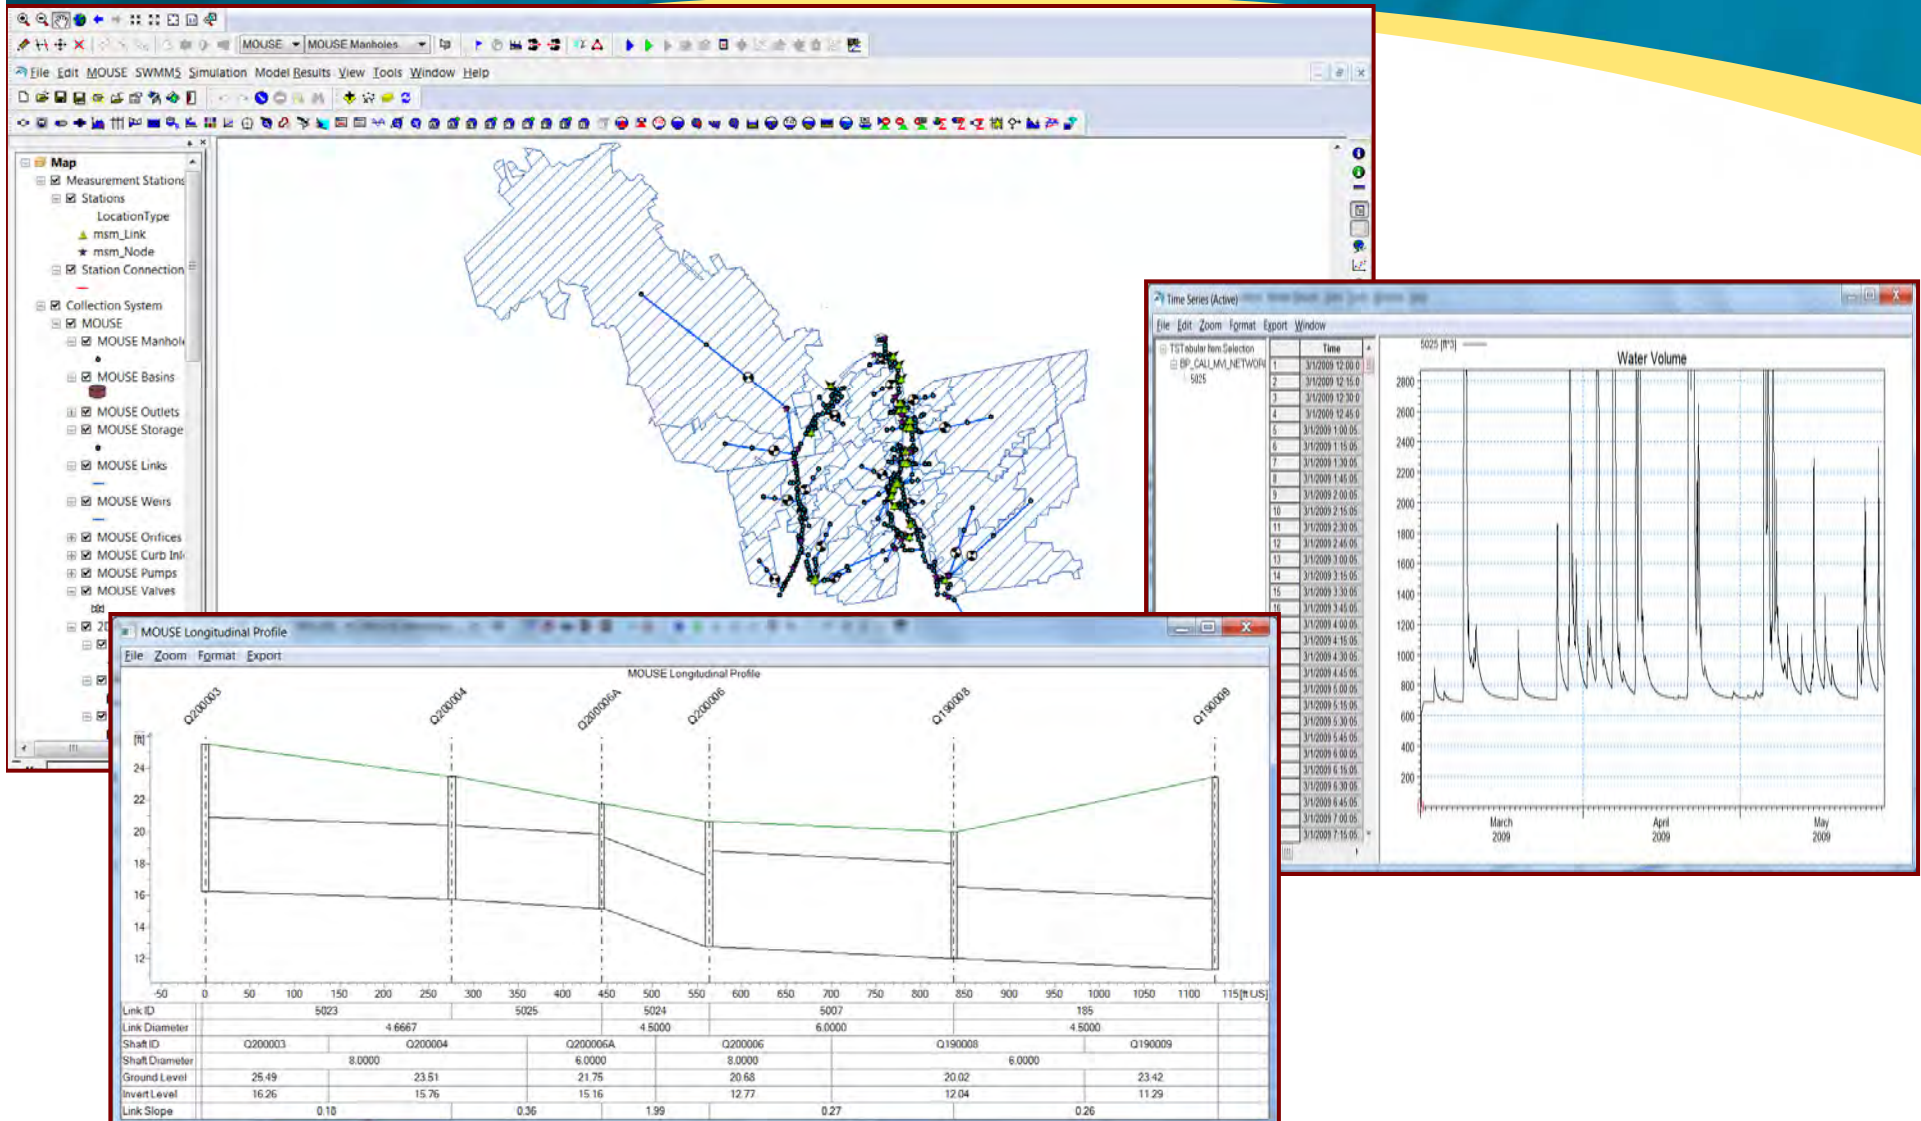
MOUSE MOUSE Manholes

File Edit MOUSE SWMM5 Simulation Model Results View Tools Window Help

Map
Measurement Stations
Stations
LocationType
msm_Link
msm_Node
Station Connection
Collection System
MOUSE
MOUSE Manhole
MOUSE Basins
MOUSE Outlets
MOUSE Storage
MOUSE Links
MOUSE Weirs
MOUSE Orifices
MOUSE Curb Inl
MOUSE Pumps
MOUSE Valves

Time Series (Active)
File Edit Zoom Format Export Window
TSTabular Item Selection
BP_CALI_MVI_NETWORK
5025

| | Time |
|---|---|
| 1 | 3/1/2009 12:00:0 |
| 2 | 3/1/2009 12:15:0 |
| 3 | 3/1/2009 12:30:0 |
| 4 | 3/1/2009 12:45:0 |
| 5 | 3/1/2009 1:00:05 |
| 6 | 3/1/2009 1:15:05 |
| 7 | 3/1/2009 1:30:05 |
| 8 | 3/1/2009 1:45:05 |
| 9 | 3/1/2009 2:00:05 |
| 10 | 3/1/2009 2:15:05 |
| 11 | 3/1/2009 2:30:05 |
| 12 | 3/1/2009 2:45:05 |
| 13 | 3/1/2009 3:00:05 |
| 14 | 3/1/2009 3:15:05 |
| 15 | 3/1/2009 3:30:05 |
| 16 | 3/1/2009 3:45:05 |
| | 3/1/2009 4:00:05 |
| | 3/1/2009 4:15:05 |
| | 3/1/2009 4:30:05 |
| | 3/1/2009 4:45:05 |
| | 3/1/2009 5:00:05 |
| | 3/1/2009 5:15:05 |
| | 3/1/2009 5:30:05 |
| | 3/1/2009 5:45:05 |
| | 3/1/2009 6:00:05 |
| | 3/1/2009 6:15:05 |
| | 3/1/2009 6:30:05 |
| | 3/1/2009 6:45:05 |
| | 3/1/2009 7:00:05 |
| | 3/1/2009 7:15:05 |

5025 [ft^3]
Water Volume
2800 2600 2400 2200 2000 1800 1600 1400 1200 1000 800 600 400 200
March 2009 April 2009 May 2009

MOUSE Longitudinal Profile
File Zoom Format Export
MOUSE Longitudinal Profile
Q200003 Q200004 Q200006A Q200006 Q190008 Q190009
[ft]
24 22 20 18 16 14 12
-50 0 50 100 150 200 250 300 350 400 450 500 550 600 650 700 750 800 850 900 950 1000 1050 1100 115[ft US]

| Link ID | 5023 | 5025 | 5024 | 5007 | 185 |
|---|---|---|---|---|---|
| Link Diameter | 4.6667 | | 4.5000 | 6.0000 | 4.5000 |
| Shaft ID | Q200003 | Q200004 | Q200006A | Q200006 | Q190008 | Q190009 |
| Shaft Diameter | 8.0000 | | 6.0000 | 8.0000 | 6.0000 | |
| Ground Level | 25.49 | 23.51 | 21.75 | 20.68 | 20.02 | 23.42 |
| Invert Level | 16.26 | 15.76 | 15.16 | 12.77 | 12.04 | 11.29 |
| Link Slope | 0.10 | 0.36 | 1.99 | 0.27 | 0.26 | |